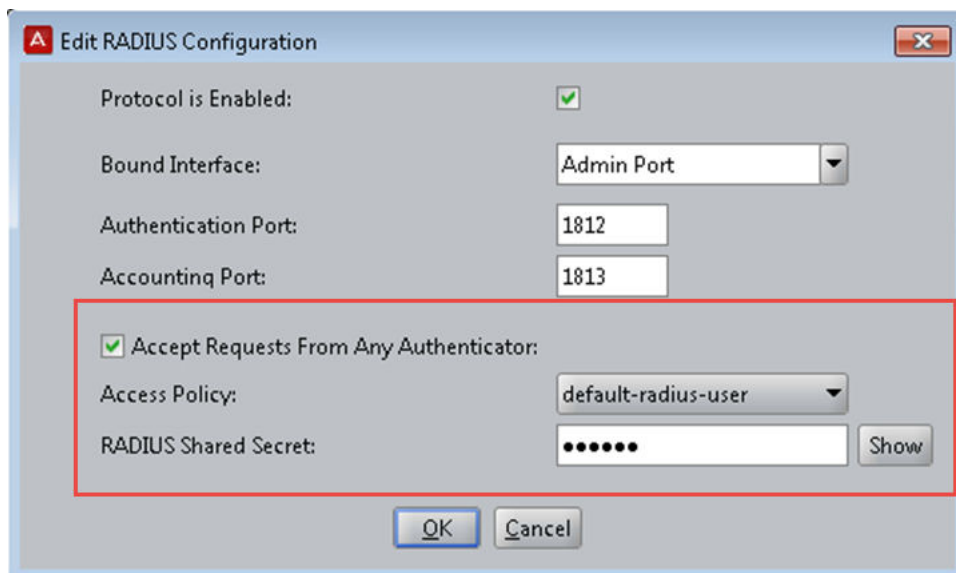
A Edit RADIUS Configuration

Protocol is Enabled:

Bound Interface: Admin Port

Authentication Port: 1812

Accounting Port: 1813

Accept Requests From Any Authenticator:

Access Policy: default-radius-user

RADIUS Shared Secret: •••••• Show

OK Cancel